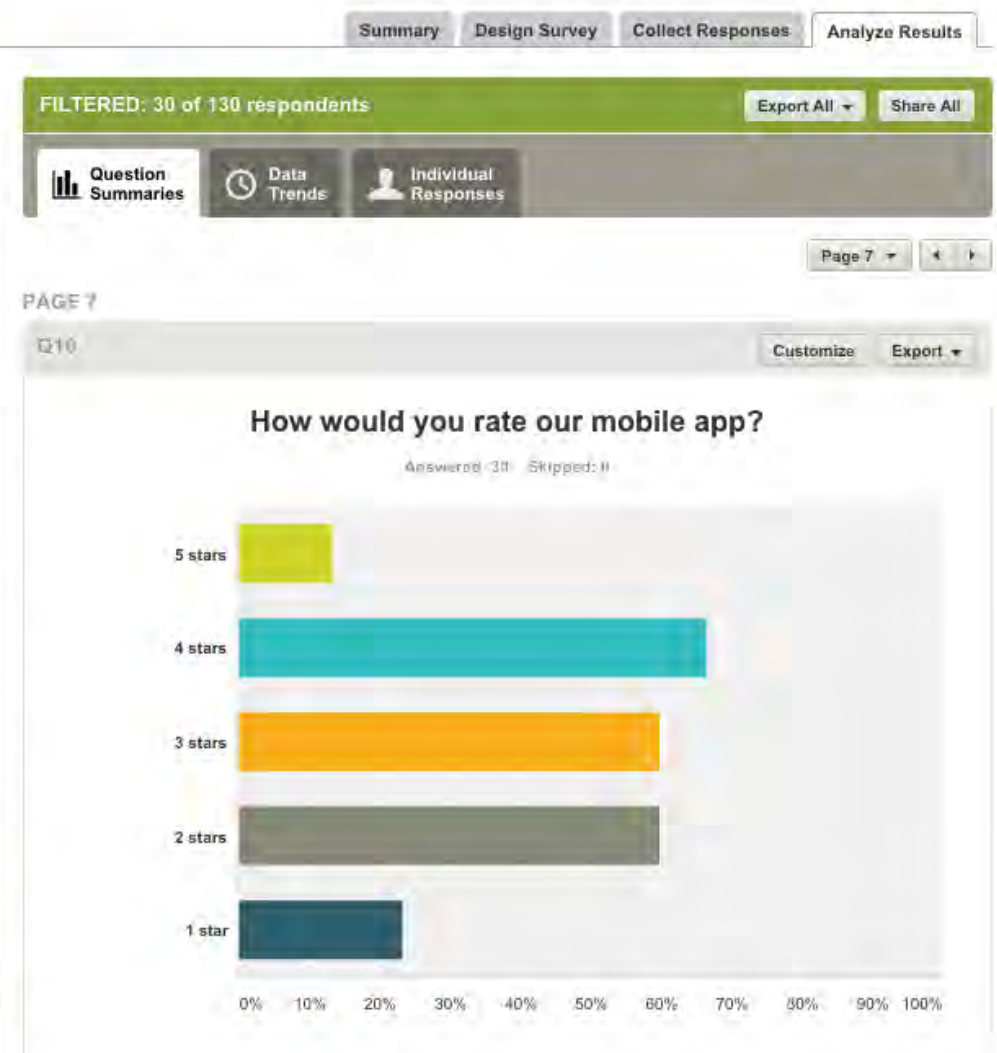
Summary Design Survey Collect Responses Analyze Results

FILTERED: 30 of 130 respondents

Export All ▾ Share All

Question Summaries

Data Trends

Individual Responses

Page 7 ▾

PAGE 7

Q10

Customize Export ▾

How would you rate our mobile app?

Answered: 30 Skipped: 0

5 stars

4 stars

3 stars

2 stars

1 star

0% 10% 20% 30% 40% 50% 60% 70% 80% 90% 100%